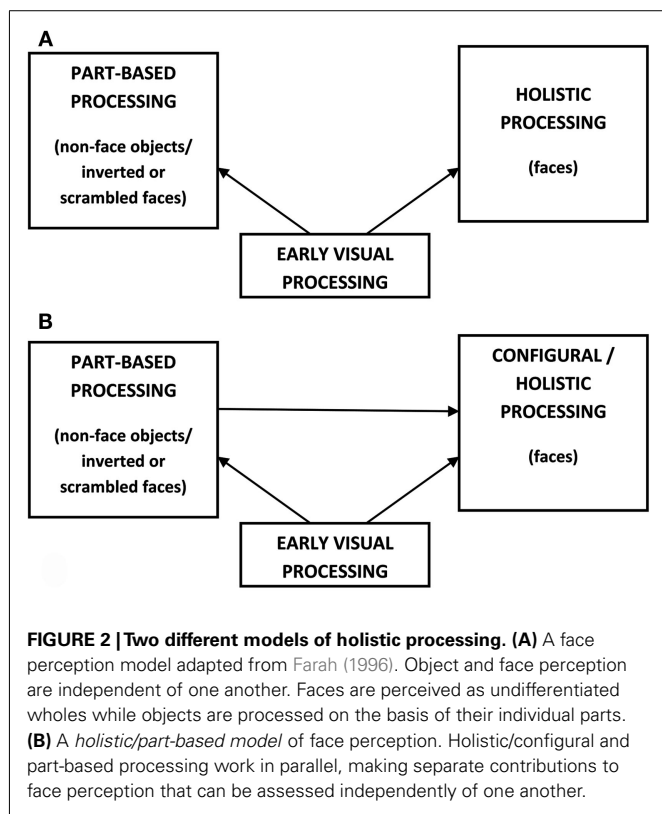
A

PART-BASED PROCESSING

(non-face objects/ inverted or scrambled faces)

HOLISTIC PROCESSING

(faces)

EARLY VISUAL PROCESSING

B

PART-BASED PROCESSING

(non-face objects/ inverted or scrambled faces)

CONFIGURAL / HOLISTIC PROCESSING

(faces)

EARLY VISUAL PROCESSING

**FIGURE 2 | Two different models of holistic processing. (A)** A face perception model adapted from Farah (1996). Object and face perception are independent of one another. Faces are perceived as undifferentiated wholes while objects are processed on the basis of their individual parts. **(B)** A *holistic/part-based model* of face perception. Holistic/configural and part-based processing work in parallel, making separate contributions to face perception that can be assessed independently of one another.